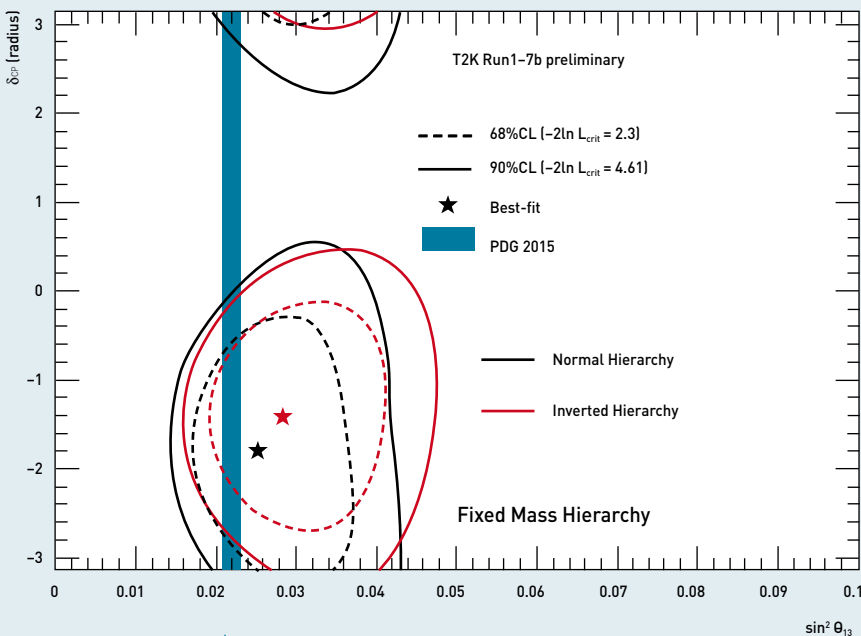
T2K Run1–7b preliminary

68%CL ($-2\ln L_{crit} = 2.3$)

90%CL ($-2\ln L_{crit} = 4.61$)

Best-fit

PDG 2015

Normal Hierarchy

Inverted Hierarchy

Fixed Mass Hierarchy

$\delta_{CP}$ (radius)

3

2

1

0

−1

−2

−3

0

0.01

0.02

0.03

0.04

0.05

0.06

0.07

0.08

0.09

0.1

$\sin^2 \theta_{13}$